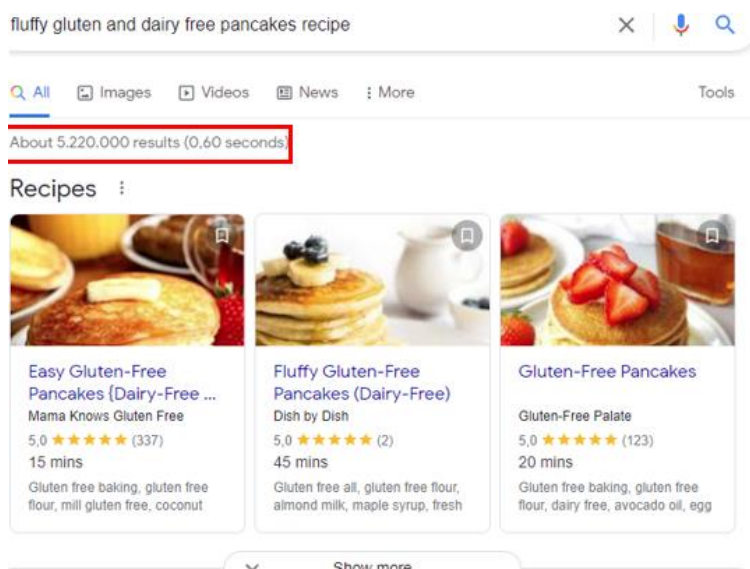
fluffy gluten and dairy free pancakes recipe

All Images Videos News More Tools

About 5.220.000 results (0,60 seconds)

Recipes

Easy Gluten-Free Pancakes {Dairy-Free ...
Mama Knows Gluten Free
5,0 ★★★★★ (337)
15 mins
Gluten free baking, gluten free flour, mill gluten free, coconut

Fluffy Gluten-Free Pancakes (Dairy-Free)
Dish by Dish
5,0 ★★★★★ (2)
45 mins
Gluten free all, gluten free flour, almond milk, maple syrup, fresh

Gluten-Free Pancakes
Gluten-Free Palate
5,0 ★★★★★ (123)
20 mins
Gluten free baking, gluten free flour, dairy free, avocado oil, egg

Show more